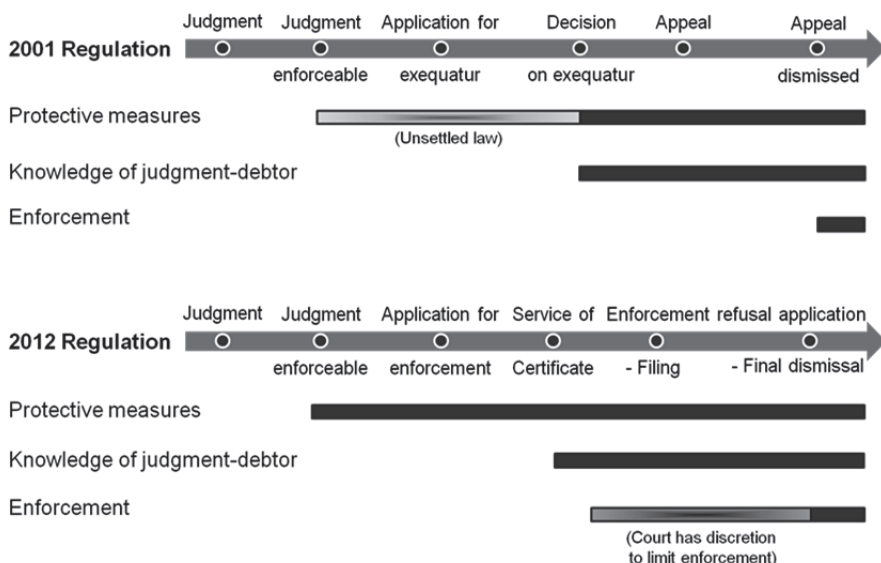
2001 Regulation

Judgment

Judgment enforceable

Application for exequatur

Decision on exequatur

Appeal

Appeal dismissed

Protective measures

(Unsettled law)

Knowledge of judgment-debtor

Enforcement

2012 Regulation

Judgment

Judgment enforceable

Application for enforcement

Service of Certificate

Enforcement refusal application - Filing

- Final dismissal

Protective measures

Knowledge of judgment-debtor

Enforcement

(Court has discretion to limit enforcement)